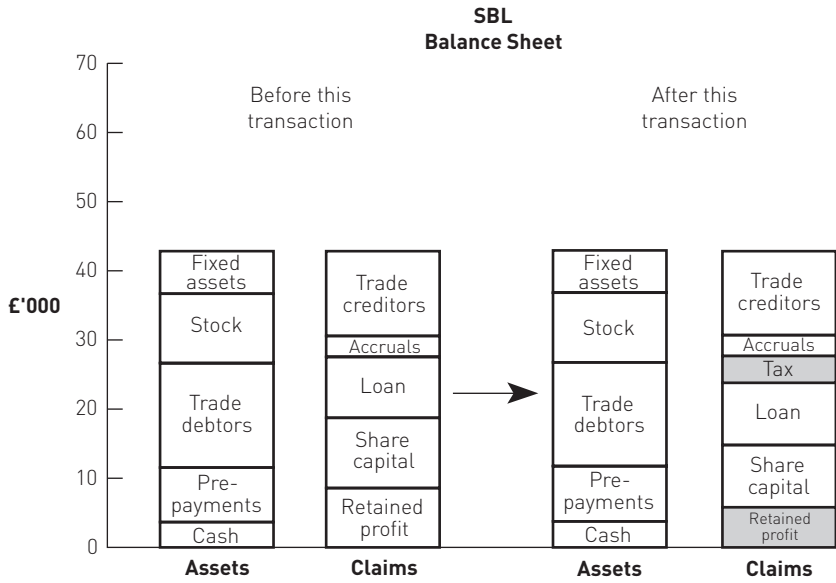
SBL
Balance Sheet

70
60
50
40
30
20
10
0

£'000

Before this transaction

After this transaction

Fixed assets
Stock
Trade debtors
Pre-payments
Cash

Trade creditors
Accruals
Loan
Share capital
Retained profit

Fixed assets
Stock
Trade debtors
Pre-payments
Cash

Trade creditors
Accruals
Tax
Loan
Share capital
Retained profit

Assets
Claims
Assets
Claims